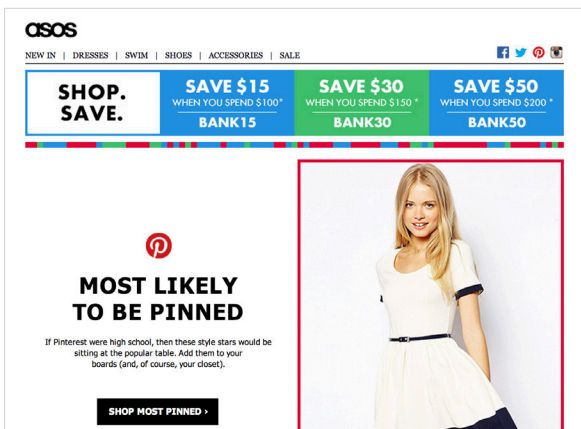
asos

NEW IN | DRESSES | SWIM | SHOES | ACCESSORIES | SALE

SHOP. SAVE.

SAVE $15
WHEN YOU SPEND $100*
BANK15

SAVE $30
WHEN YOU SPEND $150 *
BANK30

SAVE $50
WHEN YOU SPEND $200 *
BANK50

MOST LIKELY TO BE PINNED

If Pinterest were high school, then these style stars would be sitting at the popular table. Add them to your boards (and, of course, your closet).

SHOP MOST PINNED ›